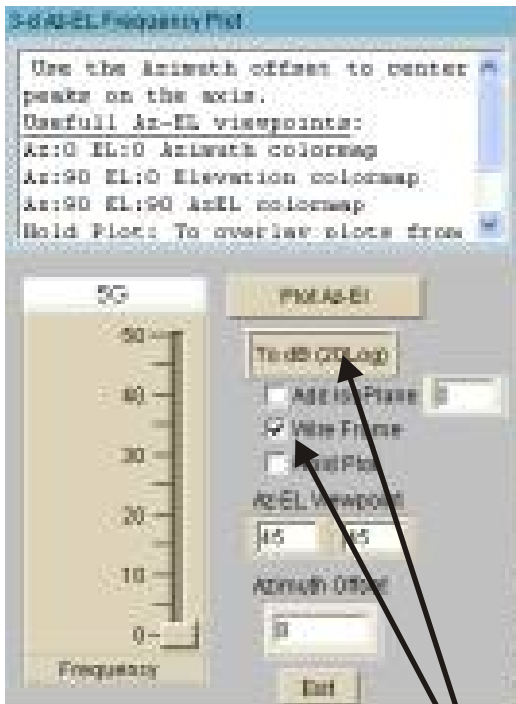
3-d Az-EL Frequency Plot

Use the Azimuth offset to center peaks on the axis.
Useful Az-EL viewpoints:
Az:0 EL:0 Azimuth colormap
Az:90 EL:0 Elevation colormap
Az:90 EL:90 AzEL colormap
Hold Plot: To overlay plots from

5G

Plot Az-El

To dB (20Log)

Adjust Phase 0

Wire Frame

Hold Plot

Az-EL Viewpoint

45 45

Azimuth Offset

0

50
40
30
20
10
0

Frequency

Exit